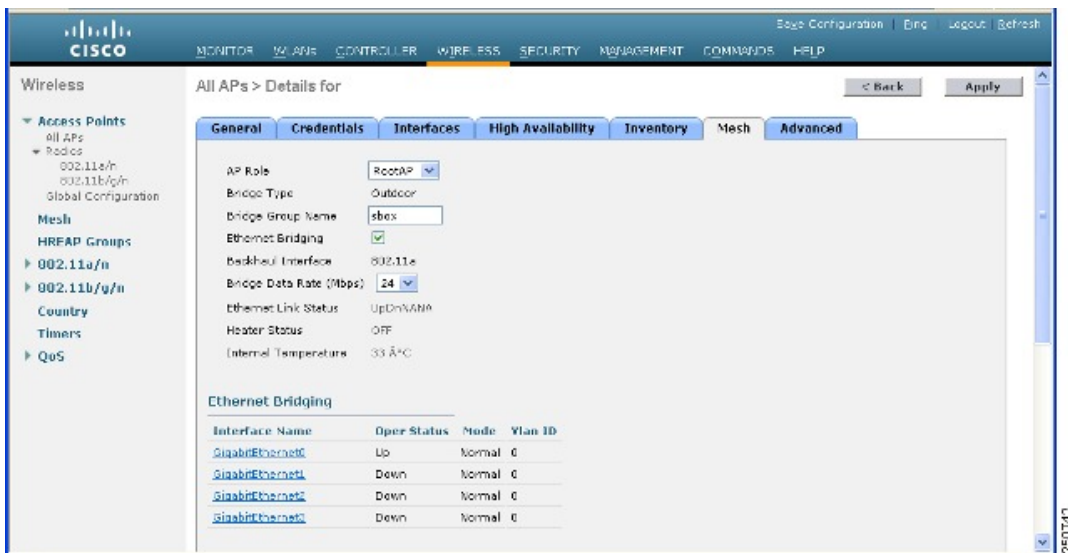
cisco

Save Configuration | Ping | Logout | Refresh

MONITOR WLANs CONTROLLER WIRELESS SECURITY MANAGEMENT COMMANDS HELP

Wireless

Access Points
All APs
Radios
802.11a/n
802.11b/g/n
Global Configuration
Mesh
HREAP Groups
802.11a/n
802.11b/g/n
Country
Timers
QoS

All APs > Details for

< Back Apply

General Credentials Interfaces High Availability Inventory Mesh Advanced

AP Role RootAP
Bridge Type Outdoor
Bridge Group Name sbox
Ethernet Bridging
Backhaul Interface 802.11a
Bridge Data Rate (Mbps) 24
Ethernet Link Status UpDnNANA
Heater Status OFF
Internal Temperature 33 Â°C

Ethernet Bridging

| Interface Name | Oper Status | Mode | Vlan ID |
|---|---|---|---|
| GigabitEthernet0 | Up | Normal | 0 |
| GigabitEthernet1 | Down | Normal | 0 |
| GigabitEthernet2 | Down | Normal | 0 |
| GigabitEthernet3 | Down | Normal | 0 |

250742